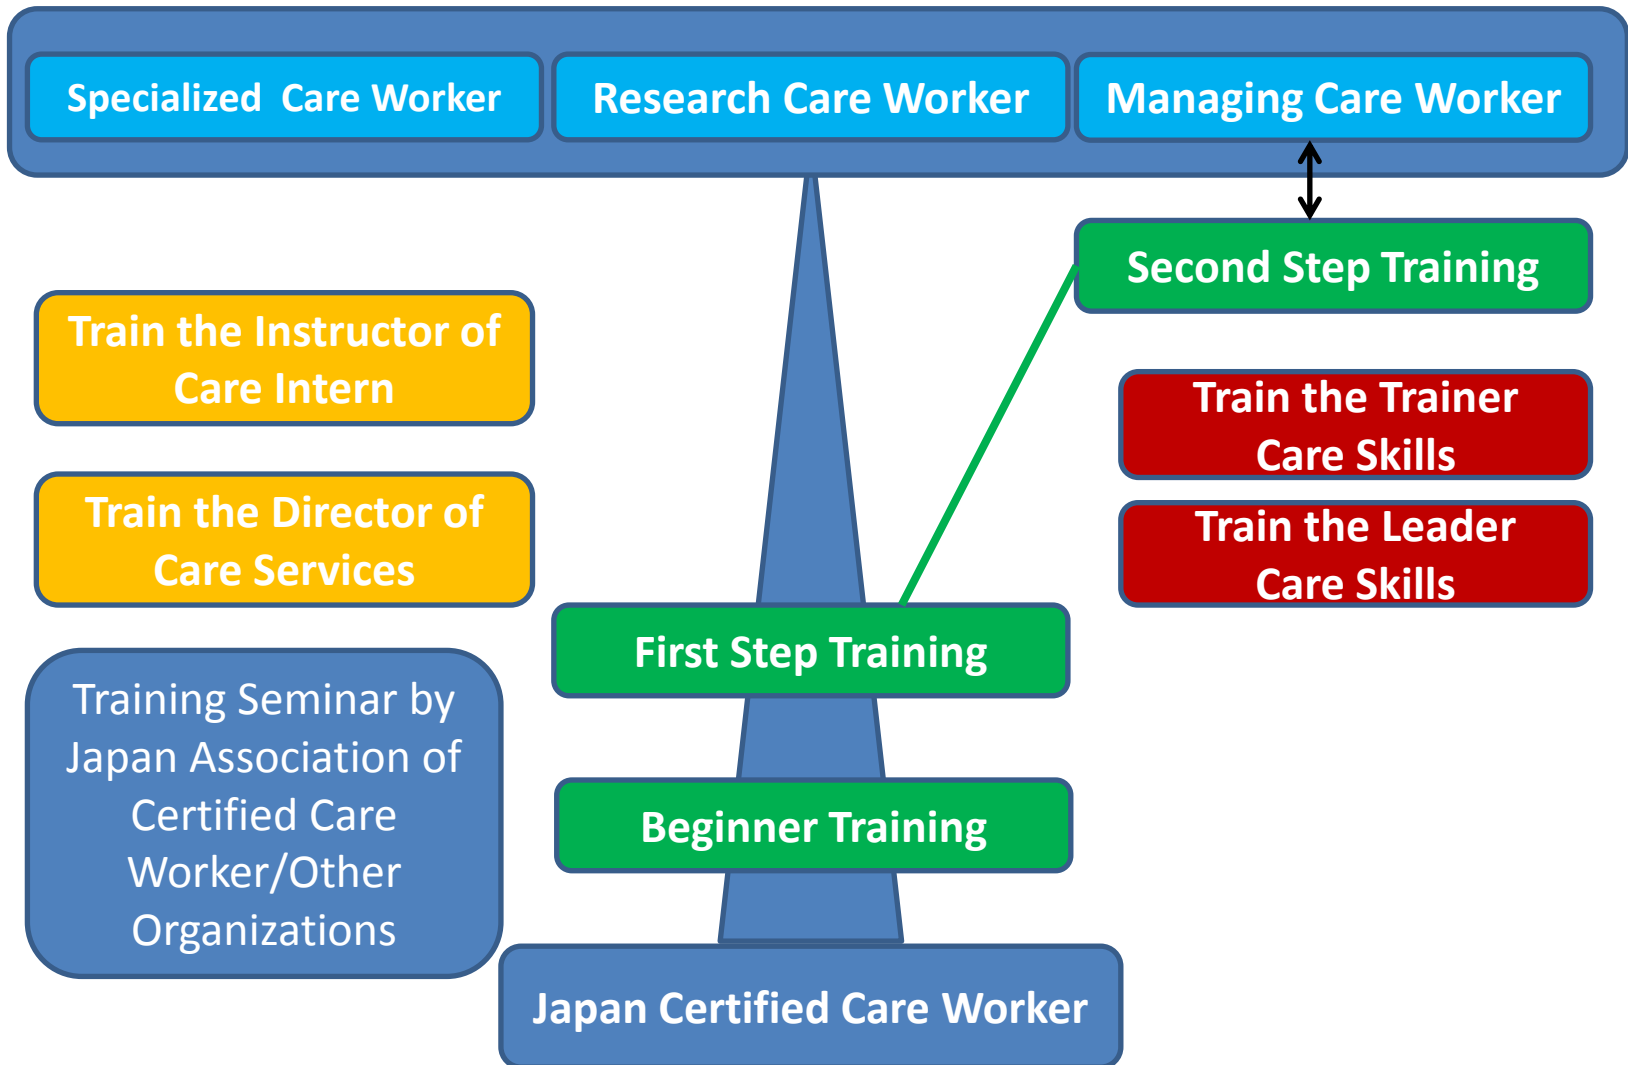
Specialized Care Worker

Research Care Worker

Managing Care Worker

Second Step Training

Train the Instructor of Care Intern

Train the Trainer Care Skills

Train the Director of Care Services

Train the Leader Care Skills

First Step Training

Training Seminar by Japan Association of Certified Care Worker/Other Organizations

Beginner Training

Japan Certified Care Worker